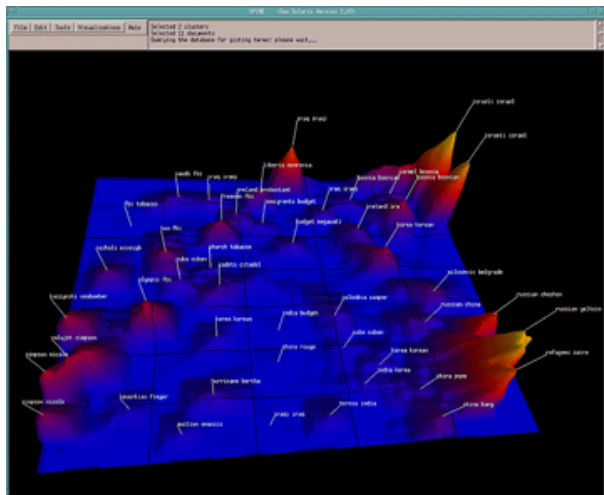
SPIRE  (Sun Solaris Version 2.4?)

File  Edit  Tools  Visualizations  Help

Selected 2 clusters
Selected 11 documents
Querying the database for getting terms: please wait...

israeli israeli
israeli israel
iraq iraqi
liberia monrovia
saudi fbi
iraq iraqi
ireland protestant
french fbi
immigrants budget
iraq iraqi
bosnia bosnian
israel bosnia
bosnia bosnian
ireland ira
fbi tobacco
budget megawati
tax fbi
church tobacco
korea korean
zuchols nicolah
cuba cuban
cadets citadel
olympic fbi
yeltsin russia
milosevic belgrade
russian chechen
russian yeltsin
colombia samper
russian chinese
kaczynski unabomber
oj simpson
korea koreas
india budget
cuba cuban
rwanda zaire
simpson nicole
korea korean
china rouge
india korea
china yuan
simpson nicole
lavarkian finger
hurricane bertha
iraqi iraq
korea india
china kong
moslem mosaic